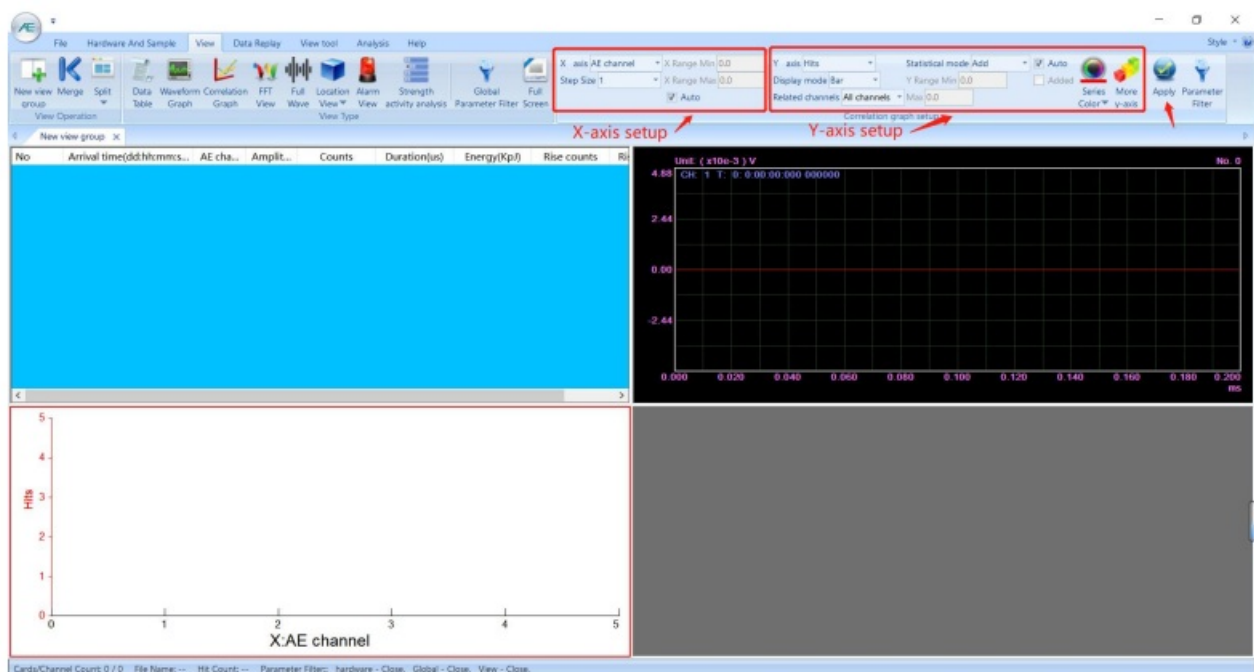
AE

File Hardware And Sample View Data Replay View tool Analysis Help

Style

New view group Merge Split
View Operation

Data Table Waveform Graph Correlation Graph FFT View Full Wave Location View Alarm View Strength activity analysis
View Type

Global Parameter Filter Full Screen

X axis AE channel X Range Min 0.0
Step Size 1 X Range Max 0.0
Auto

Y axis Hits Statistical mode Add Auto
Display mode Bar Y Range Min 0.0 Added
Related channels All channels Max 0.0
Correlation graph setup

Series Color More y-axis Apply Parameter Filter

X-axis setup
Y-axis setup

New view group

| No | Arrival time(dd:hh:mm:s... | AE cha... | Amplit... | Counts | Duration(us) | Energy(KpJ) | Rise counts | Ri |
|---|---|---|---|---|---|---|---|---|

Unit: ( x10e-3 ) V
No. 0
CH: 1 T: 0: 0:00:00:000 000000
4.88
2.44
0.00
-2.44
0.000 0.020 0.040 0.060 0.080 0.100 0.120 0.140 0.160 0.180 0.200
ms

5
4
3
2
1
0
Hits
0 1 2 3 4 5
X:AE channel

Cards/Channel Count: 0 / 0 File Name: -- Hit Count: -- Parameter Filter: hardware - Close, Global - Close, View - Close,